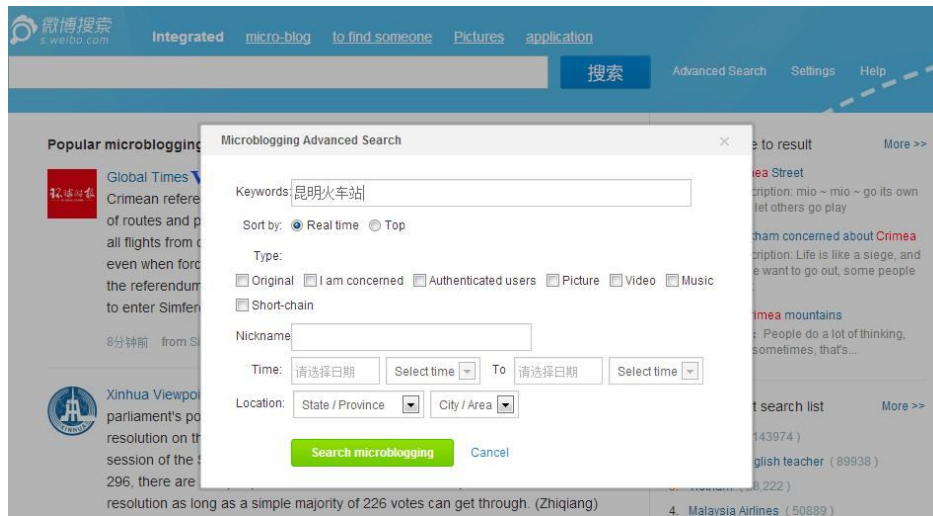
微博搜索 s.weibo.com Integrated micro-blog to find someone Pictures application

搜索 Advanced Search Settings Help

Popular microblogging

Global Times
Crimean refere
of routes and p
all flights from
even when forc
the referendum
to enter Simfer

8分钟前 from Si

Xinhua Viewpoi
parliament's po
resolution on th
session of the
296, there are
resolution as long as a simple majority of 226 votes can get through. (Zhiqiang)

Microblogging Advanced Search ×

Keywords: 昆明火车站

Sort by: Real time Top

Type:

Original I am concerned Authenticated users Picture Video Music Short-chain

Nickname

Time: 请选择日期 Select time To 请选择日期 Select time

Location: State / Province City / Area

Search microblogging Cancel

e to result More >>

ea Street
cription: mio ~ mio ~ go its own
let others go play

tham concerned about Crimea
cription: Life is like a siege, and
e want to go out, some people

imea mountains
: People do a lot of thinking,
sometimes, that's...

t search list More >>

143974 )
glish teacher ( 89938 )
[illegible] ( 8,222 )
4. Malaysia Airlines ( 50889 )